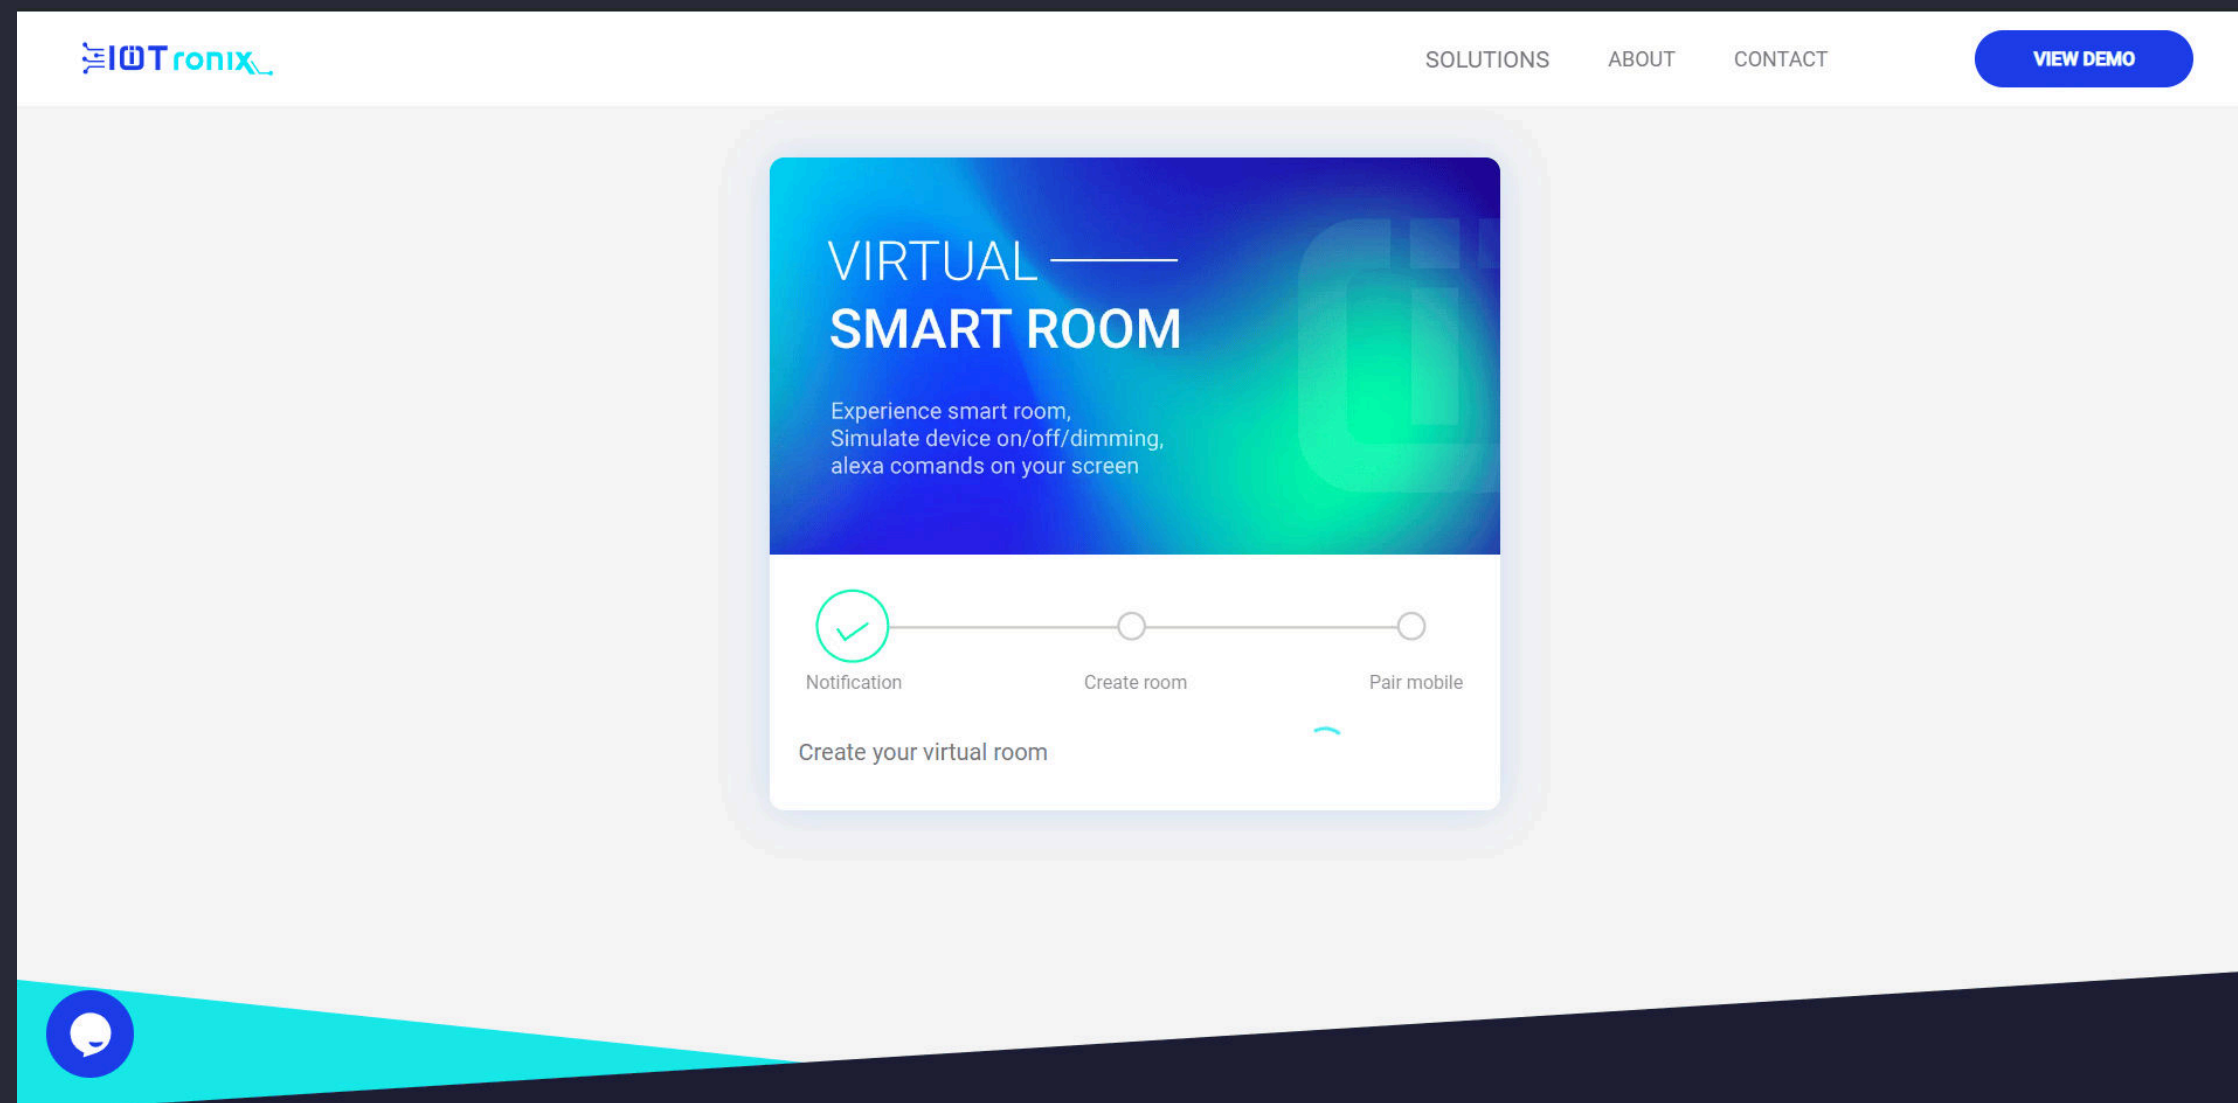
IOTronix

SOLUTIONS ABOUT CONTACT

VIEW DEMO

VIRTUAL
SMART ROOM

Experience smart room,
Simulate device on/off/dimming,
alexa comands on your screen

Notification

Create room

Pair mobile

Create your virtual room